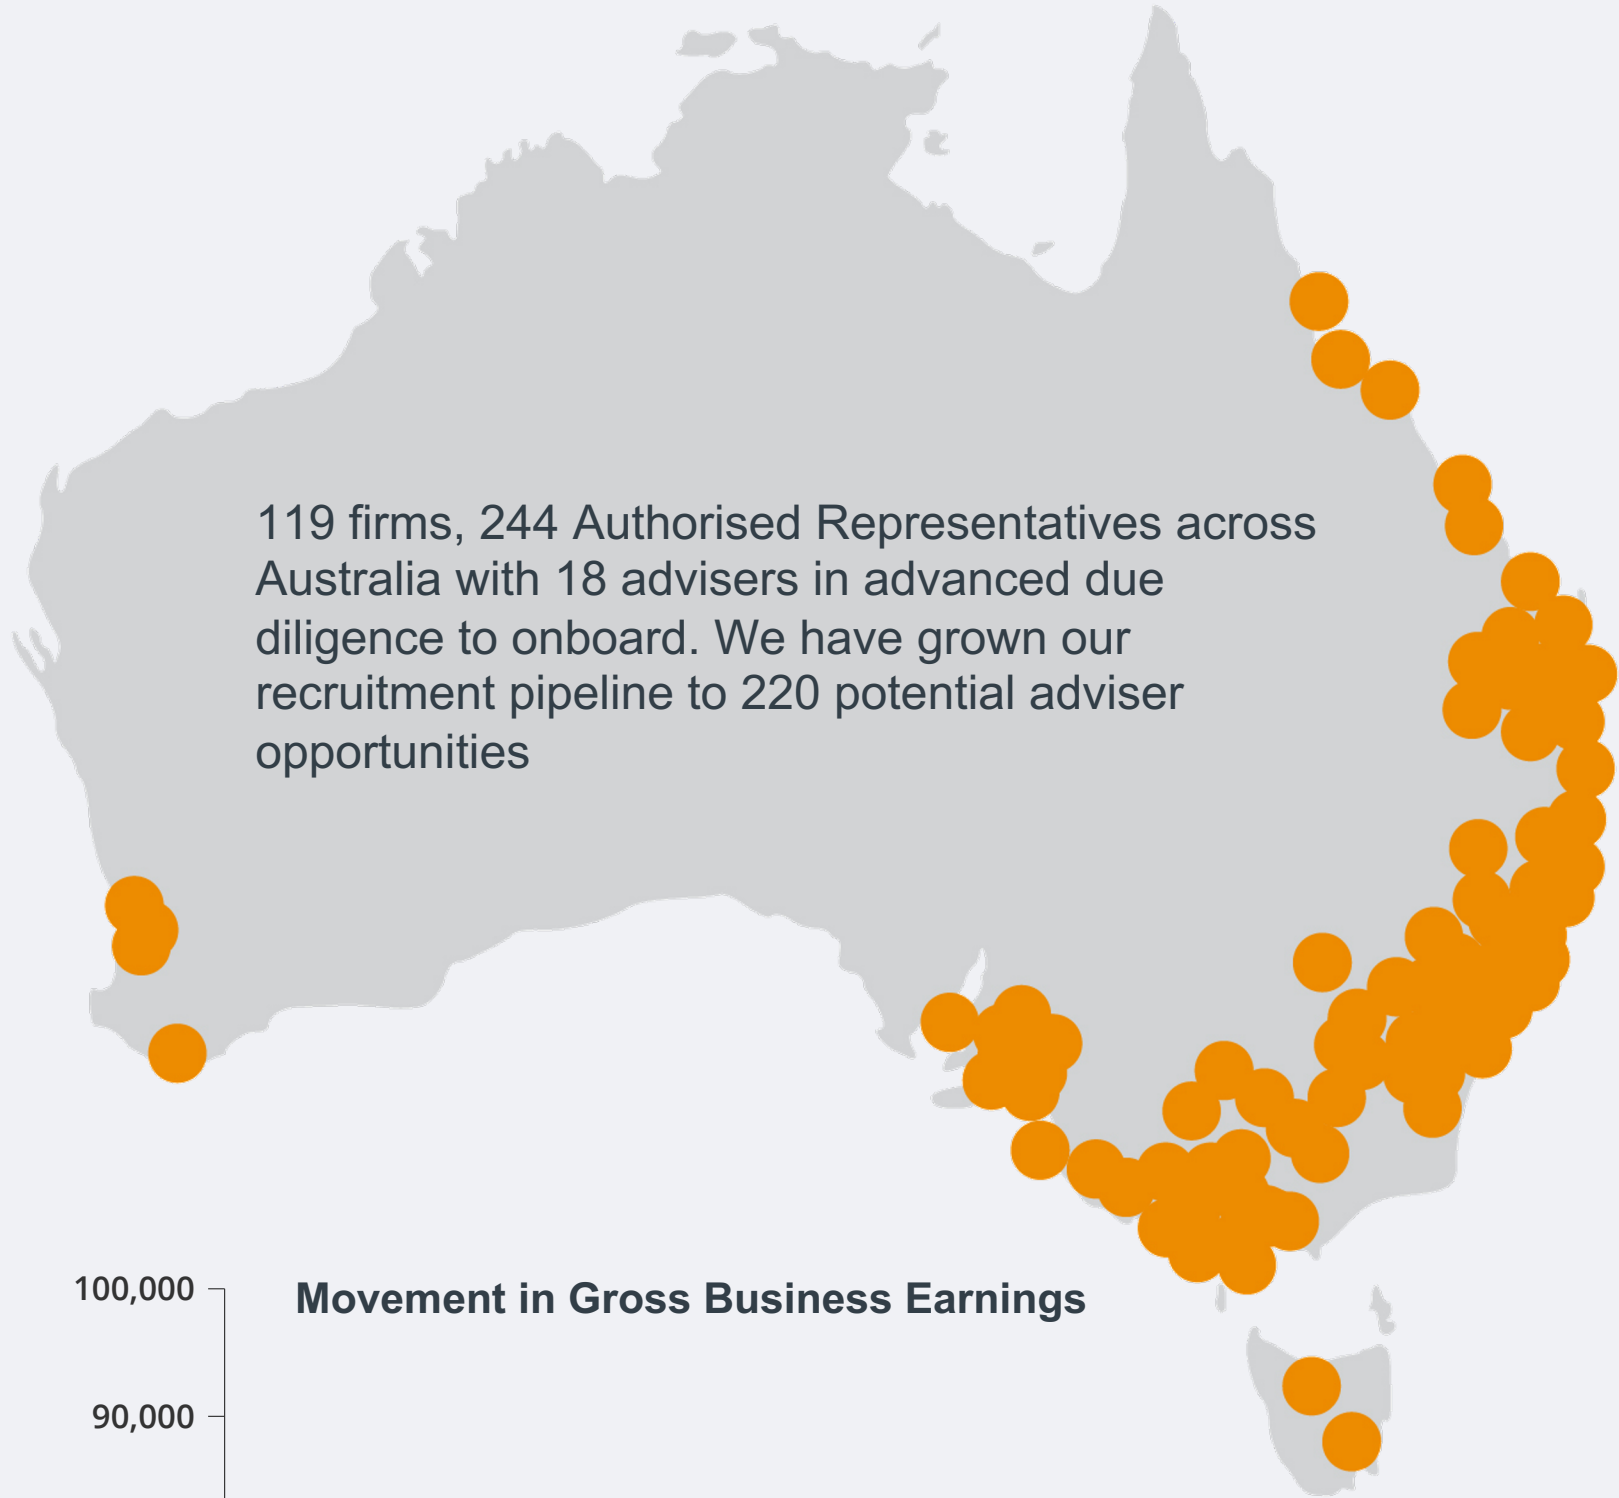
119 firms, 244 Authorised Representatives across Australia with 18 advisers in advanced due diligence to onboard. We have grown our recruitment pipeline to 220 potential adviser opportunities

100,000

Movement in Gross Business Earnings

90,000